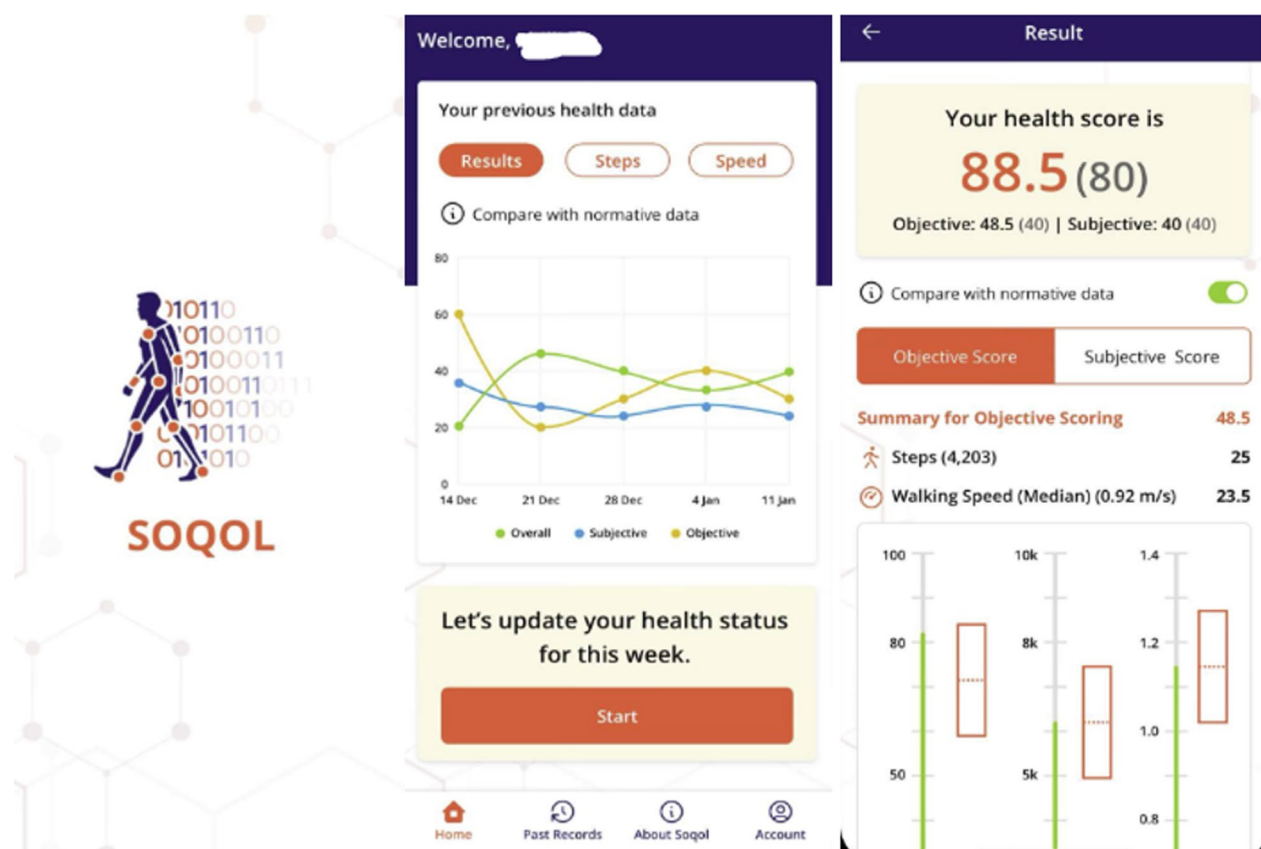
SOQOL

Welcome, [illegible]

Your previous health data

Results Steps Speed

Compare with normative data

80
60
40
20
0
14 Dec 21 Dec 28 Dec 4 Jan 11 Jan

Overall Subjective Objective

Let's update your health status for this week.

Start

Home Past Records About Soqol Account

Result

Your health score is
88.5 (80)
Objective: 48.5 (40) | Subjective: 40 (40)

Compare with normative data

Objective Score Subjective Score

Summary for Objective Scoring 48.5
Steps (4,203) 25
Walking Speed (Median) (0.92 m/s) 23.5

100
80
50

10k
8k
5k

1.4
1.2
1.0
0.8